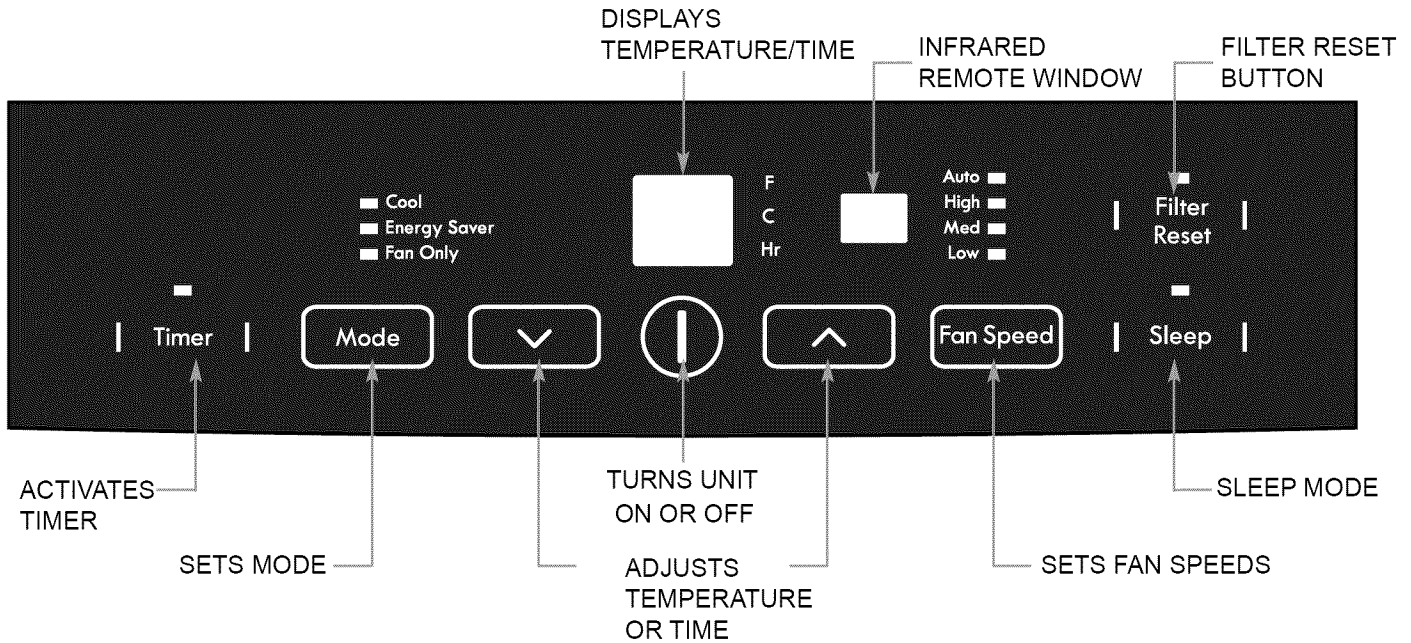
DISPLAYS TEMPERATURE/TIME

INFRARED REMOTE WINDOW

FILTER RESET BUTTON

Cool
Energy Saver
Fan Only

F
C
Hr

Auto
High
Med
Low

Filter Reset

Timer

Mode

Fan Speed

Sleep

ACTIVATES TIMER

SETS MODE

TURNS UNIT ON OR OFF

ADJUSTS TEMPERATURE OR TIME

SETS FAN SPEEDS

SLEEP MODE